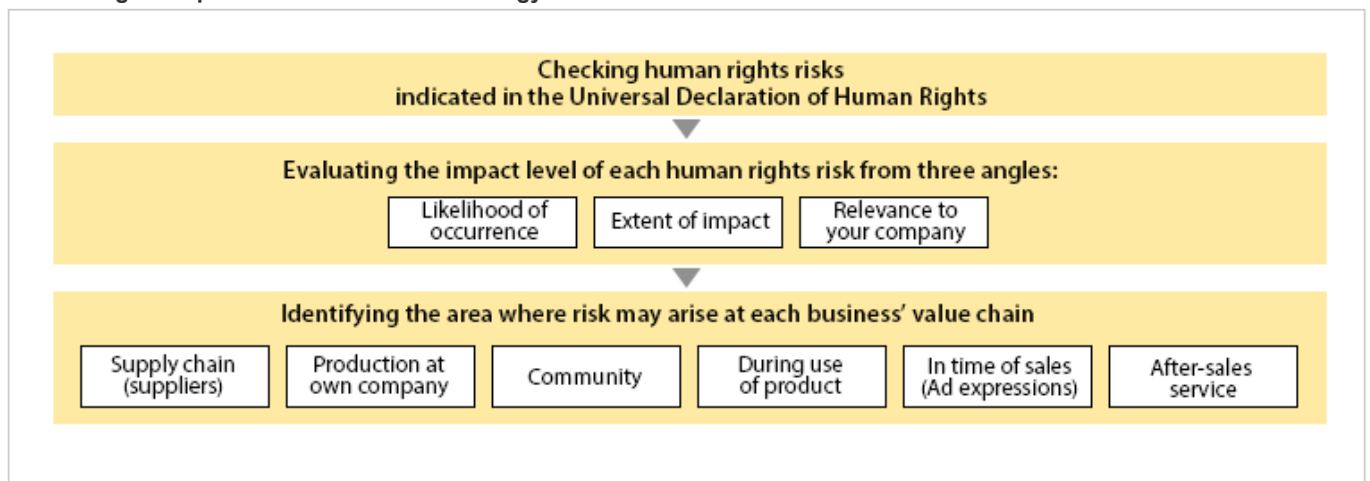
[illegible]

Checking human rights risks indicated in the Universal Declaration of Human Rights

Evaluating the impact level of each human rights risk from three angles:

Likelihood of occurrence

Extent of impact

Relevance to your company

Identifying the area where risk may arise at each business' value chain

Supply chain (suppliers)

Production at own company

Community

During use of product

In time of sales (Ad expressions)

After-sales service